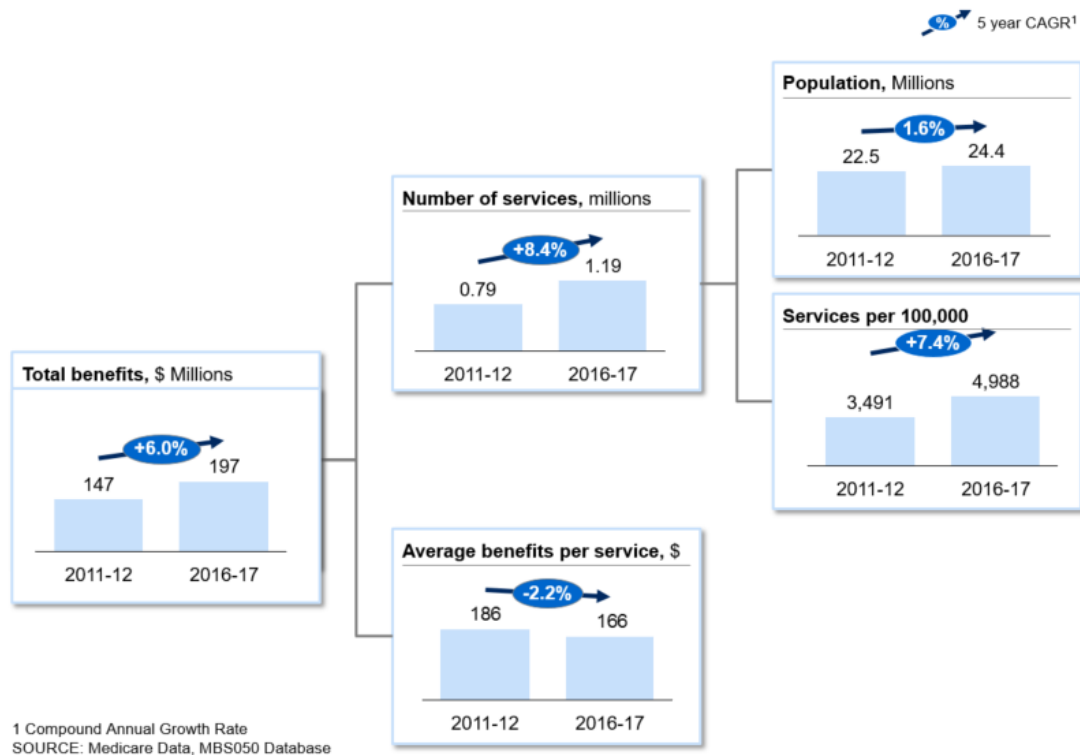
% 5 year CAGR¹

Total benefits, $ Millions
+6.0%
147
197
2011-12
2016-17

Number of services, millions
+8.4%
0.79
1.19
2011-12
2016-17

Average benefits per service, $
-2.2%
186
166
2011-12
2016-17

Population, Millions
1.6%
22.5
24.4
2011-12
2016-17

Services per 100,000
+7.4%
3,491
4,988
2011-12
2016-17

1 Compound Annual Growth Rate
SOURCE: Medicare Data, MBS050 Database